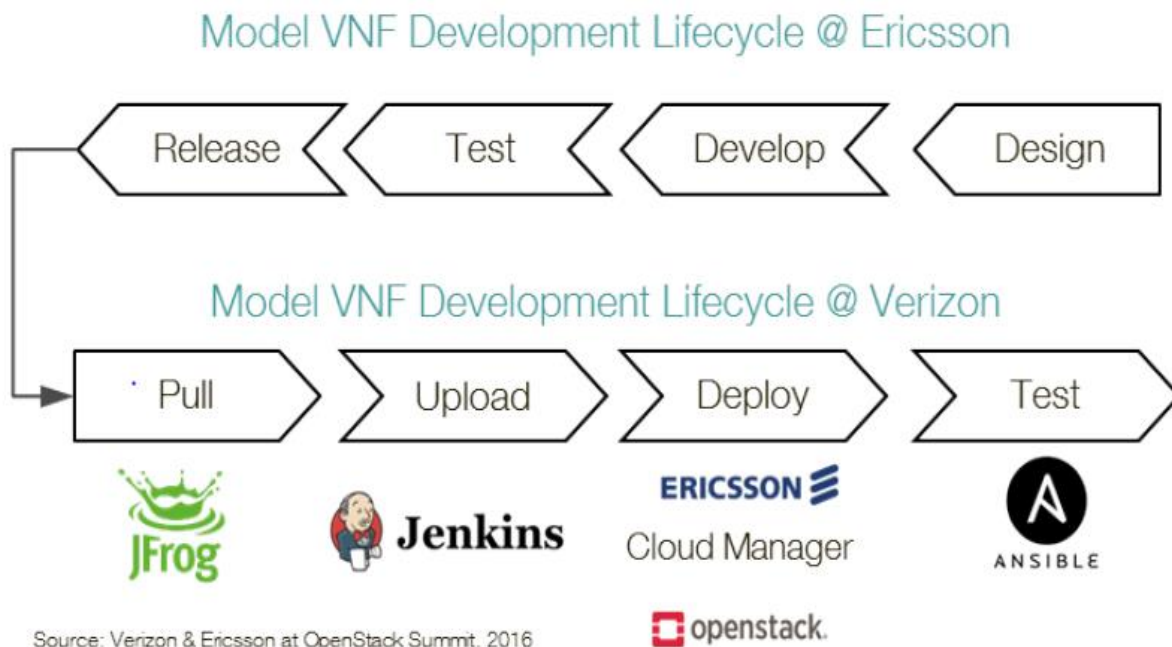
Model VNF Development Lifecycle @ Ericsson

Release

Test

Develop

Design

Model VNF Development Lifecycle @ Verizon

Pull

Upload

Deploy

Test

JFrog

Jenkins

ERICSSON

Cloud Manager

ANSIBLE

openstack.

Source: Verizon & Ericsson at OpenStack Summit, 2016